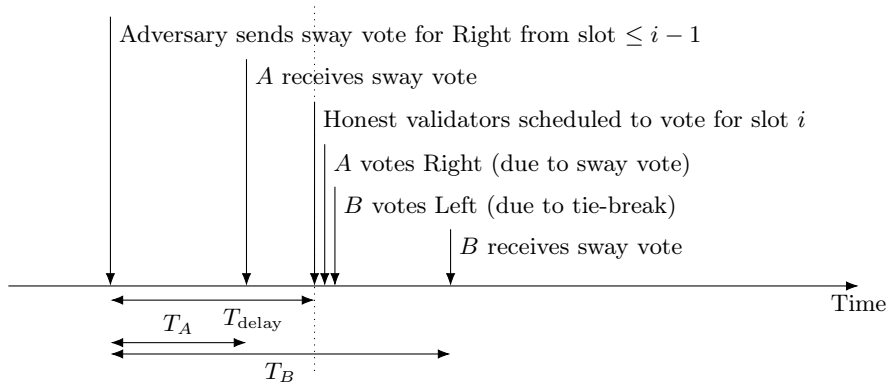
Adversary sends sway vote for Right from slot $\leq i-1$

$A$ receives sway vote

Honest validators scheduled to vote for slot $i$

$A$ votes Right (due to sway vote)

$B$ votes Left (due to tie-break)

$B$ receives sway vote

Time

$T_A$

$T_{\text{delay}}$

$T_B$